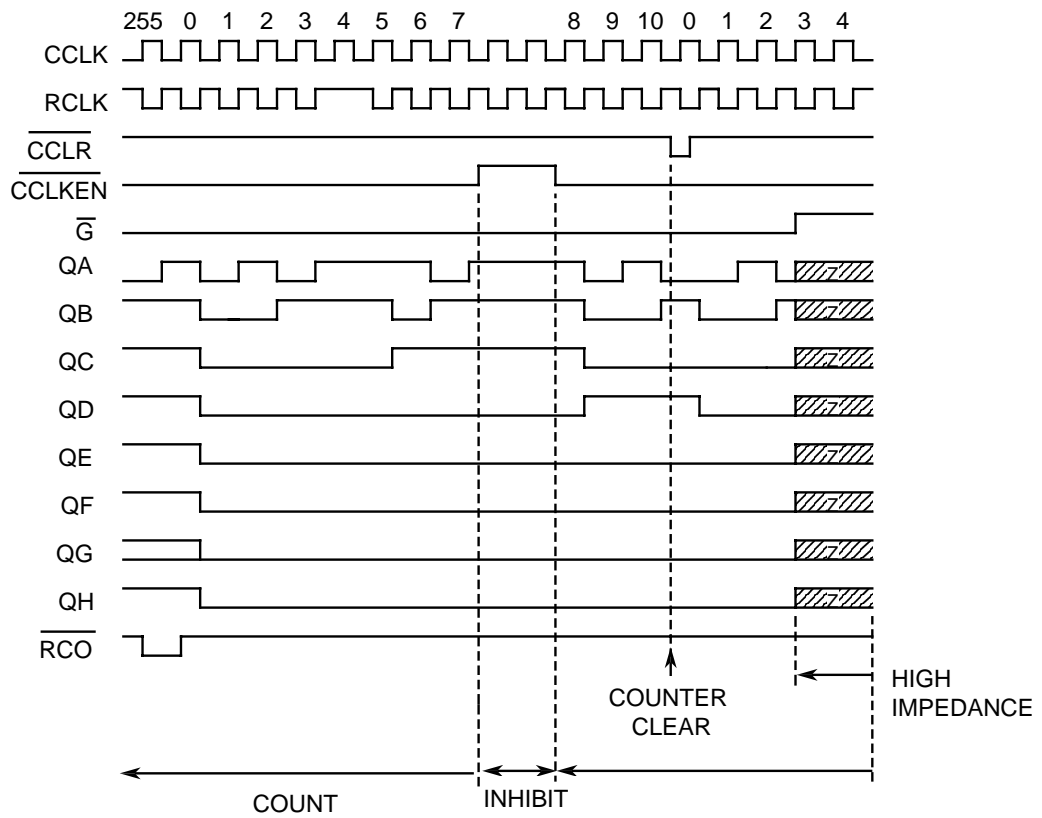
255 0 1 2 3 4 5 6 7 8 9 10 0 1 2 3 4

CCLK

RCLK

$\overline{CCLR}$

$\overline{CCLKEN}$

$\overline{G}$

QA

QB

QC

QD

QE

QF

QG

QH

$\overline{RCO}$

COUNTER CLEAR

HIGH IMPEDANCE

COUNT

INHIBIT